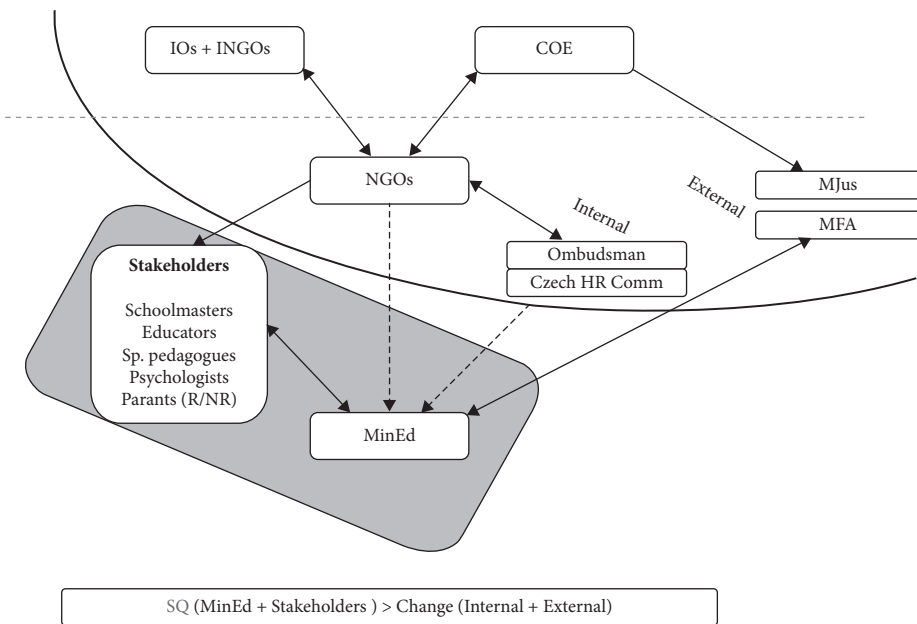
IOs + INGOs

COE

NGOs

External

MJus

MFA

Internal

Ombudsman

Czech HR Comm

**Stakeholders**

Schoolmasters
Educators
Sp. pedagogues
Psychologists
Parents (R/NR)

MinEd

SQ (MinEd + Stakeholders ) > Change (Internal + External)